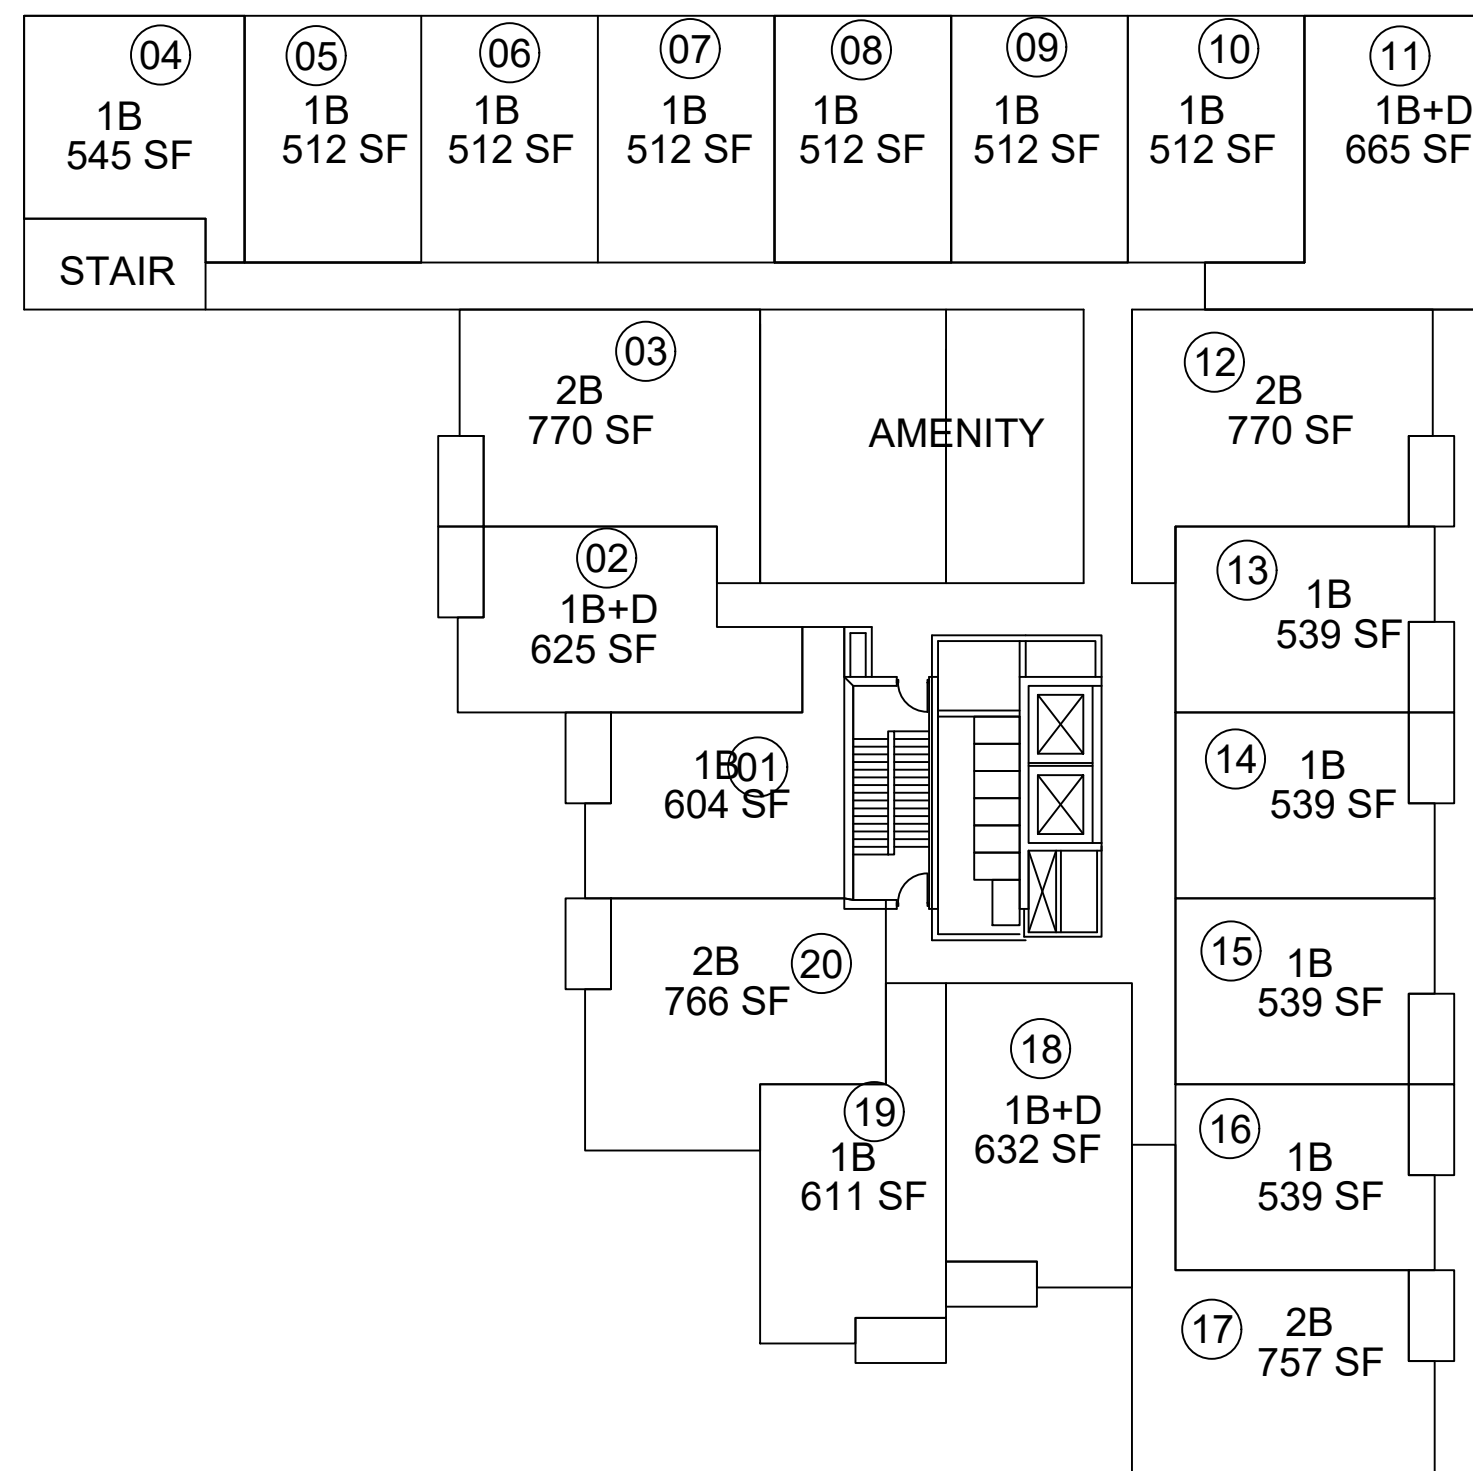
04
1B
545 SF

05
1B
512 SF

06
1B
512 SF

07
1B
512 SF

08
1B
512 SF

09
1B
512 SF

10
1B
512 SF

11
1B+D
665 SF

STAIR

03
2B
770 SF

AMENITY

12
2B
770 SF

02
1B+D
625 SF

13
1B
539 SF

01
1B
604 SF

14
1B
539 SF

20
2B
766 SF

15
1B
539 SF

18
1B+D
632 SF

19
1B
611 SF

16
1B
539 SF

17
2B
757 SF